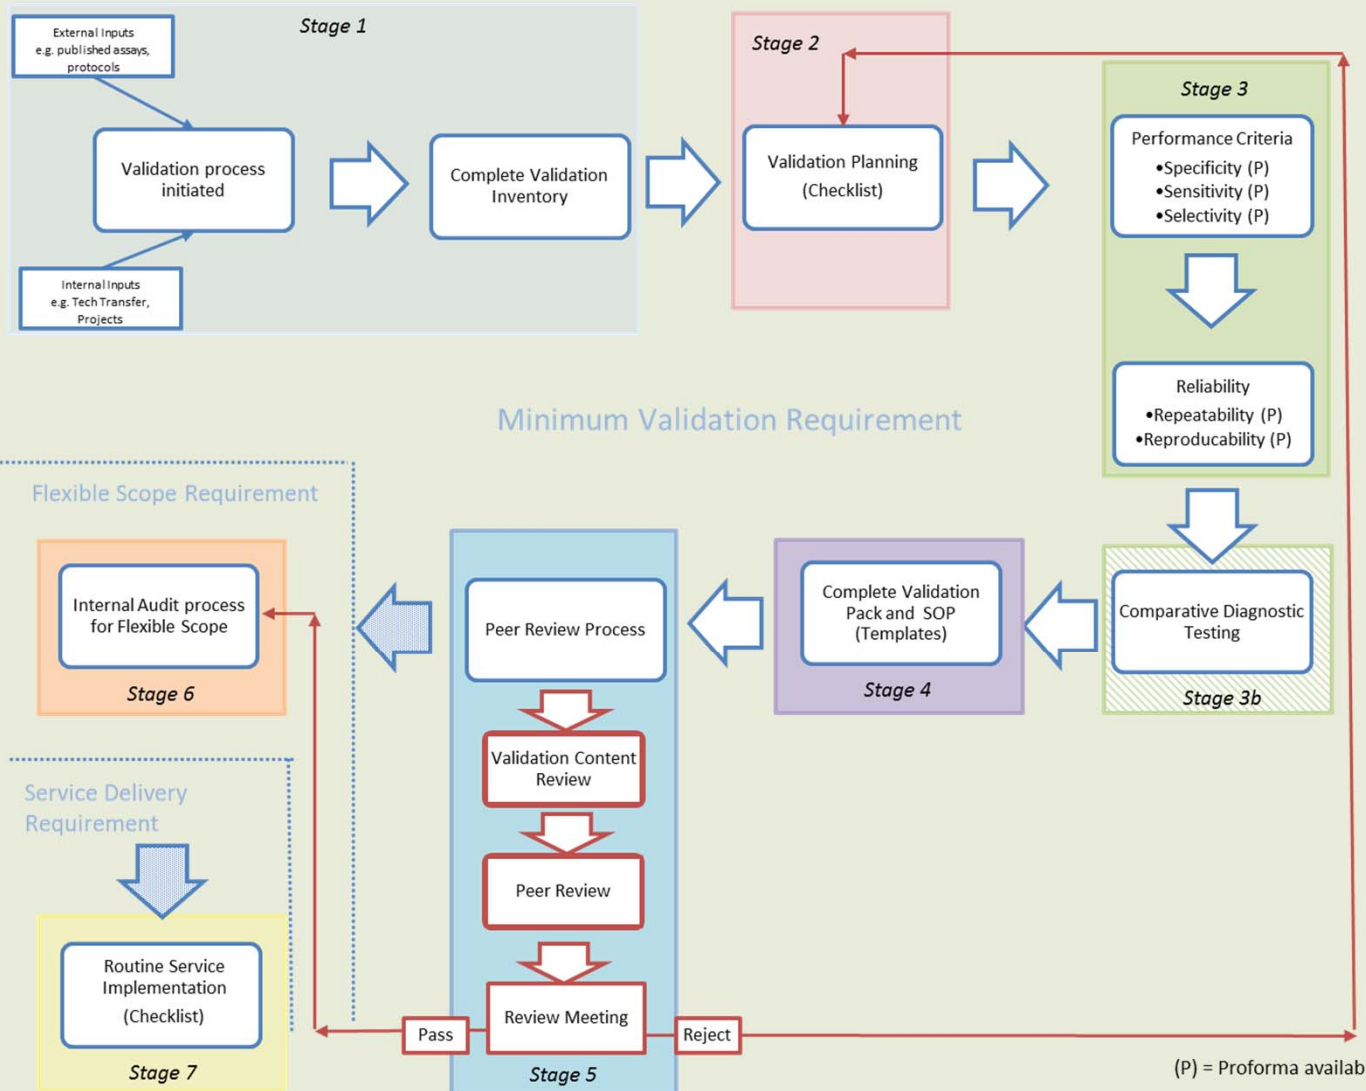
Stage 1

External Inputs e.g. published assays, protocols

Validation process initiated

Internal Inputs e.g. Tech Transfer, Projects

Complete Validation Inventory

Stage 2

Validation Planning (Checklist)

Stage 3

Performance Criteria
•Specificity (P)
•Sensitivity (P)
•Selectivity (P)

Reliability
•Repeatability (P)
•Reproducability (P)

Minimum Validation Requirement

Flexible Scope Requirement

Internal Audit process for Flexible Scope

Stage 6

Peer Review Process

Validation Content Review

Peer Review

Review Meeting

Pass

Reject

Stage 5

Complete Validation Pack and SOP (Templates)

Stage 4

Comparative Diagnostic Testing

Stage 3b

Service Delivery Requirement

Routine Service Implementation (Checklist)

Stage 7

(P) = Proforma availab